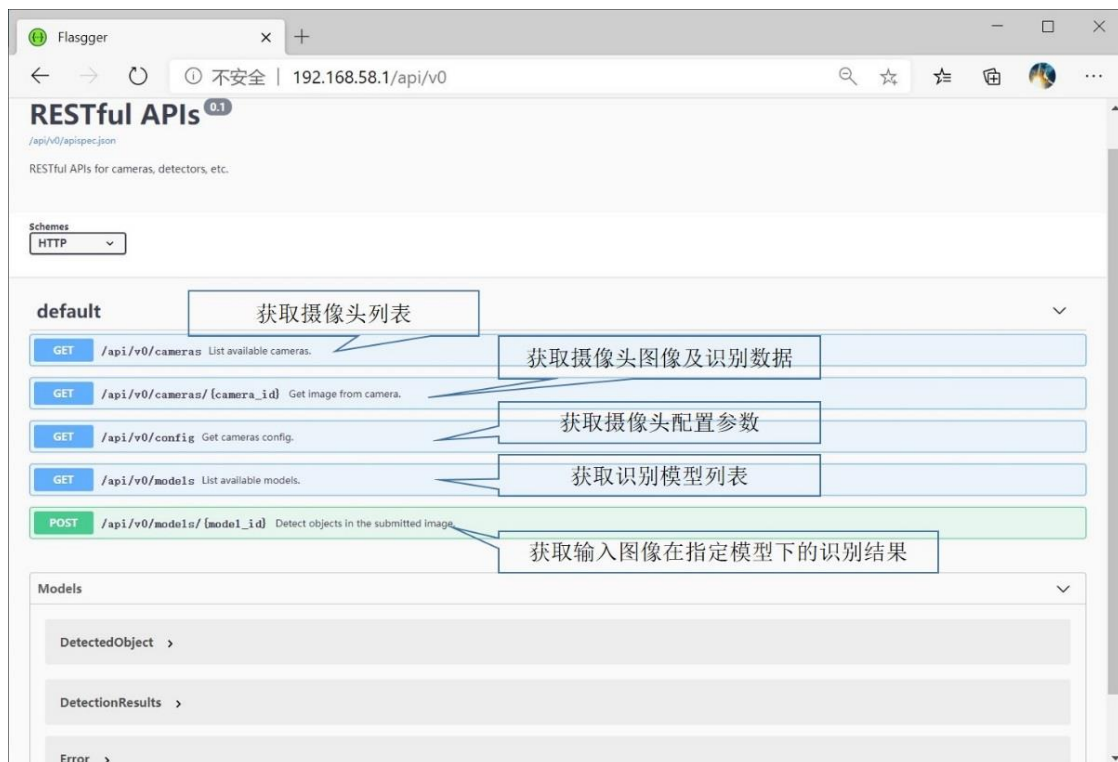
Flasgger × +

不安全 | 192.168.58.1/api/v0

RESTful APIs 0.1

/api/v0/apispec.json

RESTful APIs for cameras, detectors, etc.

Schemes
HTTP

default

获取摄像头列表

GET /api/v0/cameras List available cameras.

获取摄像头图像及识别数据

GET /api/v0/cameras/{camera_id} Get image from camera.

获取摄像头配置参数

GET /api/v0/config Get cameras config.

获取识别模型列表

GET /api/v0/models List available models.

POST /api/v0/models/{model_id} Detect objects in the submitted image.

获取输入图像在指定模型下的识别结果

Models

DetectedObject >

DetectionResults >

Error >